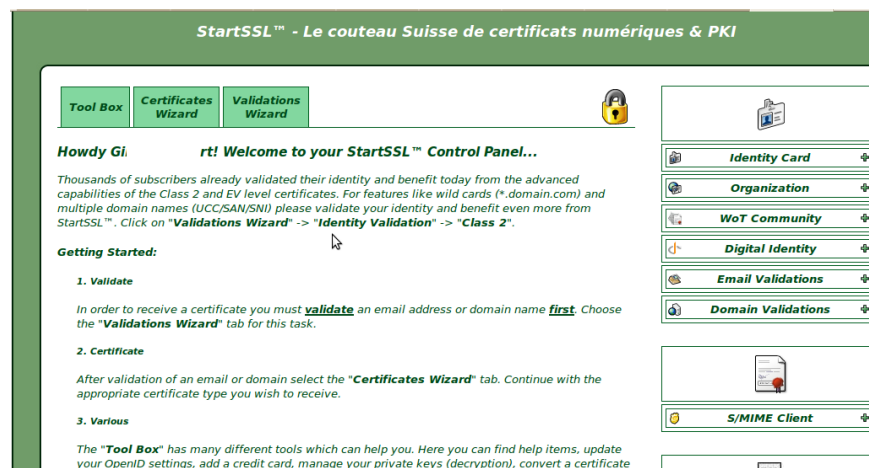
StartSSL™ - Le couteau Suisse de certificats numériques & PKI

Tool Box | Certificates Wizard | Validations Wizard

Howdy Gi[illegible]rt! Welcome to your StartSSL™ Control Panel...

Thousands of subscribers already validated their identity and benefit today from the advanced capabilities of the Class 2 and EV level certificates. For features like wild cards (*.domain.com) and multiple domain names (UCC/SAN/SNI) please validate your identity and benefit even more from StartSSL™. Click on "Validations Wizard" -> "Identity Validation" -> "Class 2".

Getting Started:

1. Validate

In order to receive a certificate you must validate an email address or domain name first. Choose the "Validations Wizard" tab for this task.

2. Certificate

After validation of an email or domain select the "Certificates Wizard" tab. Continue with the appropriate certificate type you wish to receive.

3. Various

The "Tool Box" has many different tools which can help you. Here you can find help items, update your OpenID settings, add a credit card, manage your private keys (decryption), convert a certificate

Identity Card
Organization
WoT Community
Digital Identity
Email Validations
Domain Validations
S/MIME Client